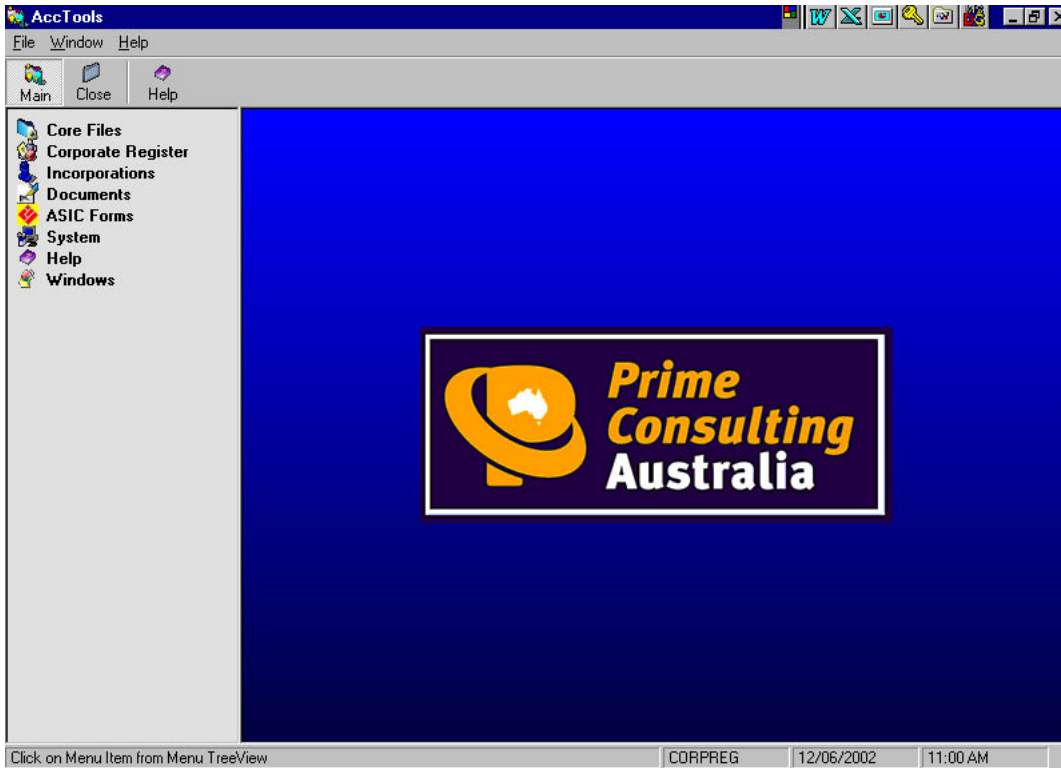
AccTools

File Window Help

Main Close Help

Core Files
Corporate Register
Incorporations
Documents
ASIC Forms
System
Help
Windows

Prime Consulting Australia

Click on Menu Item from Menu TreeView | CORPREG | 12/06/2002 | 11:00 AM